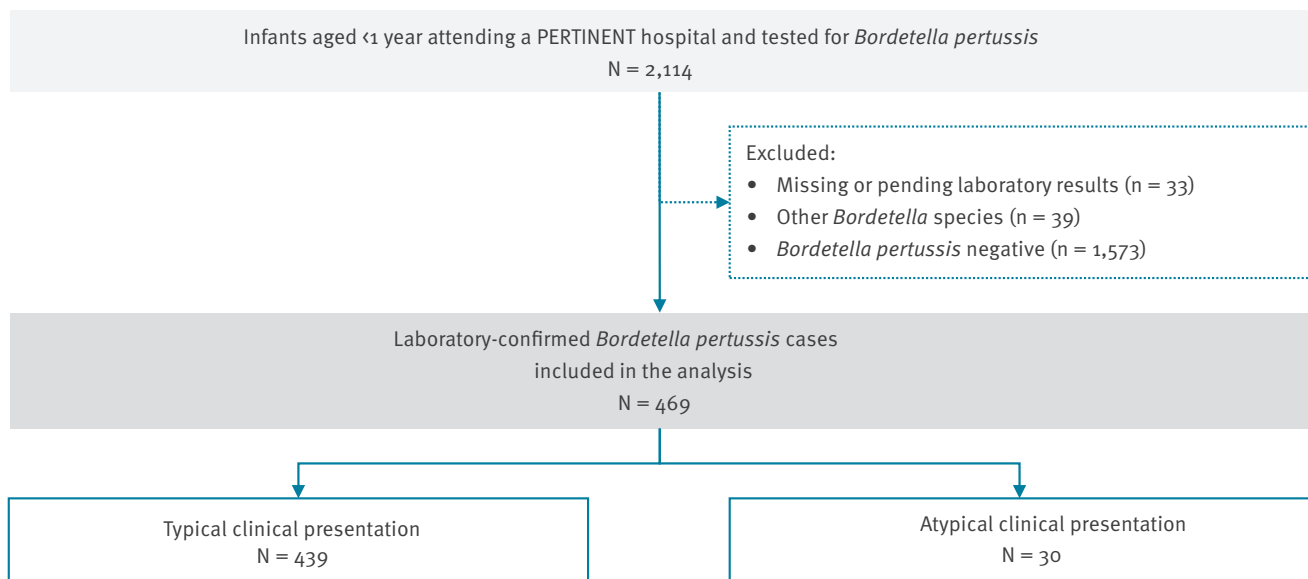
Infants aged <1 year attending a PERTINENT hospital and tested for *Bordetella pertussis*
N = 2,114

Excluded:
• Missing or pending laboratory results (n = 33)
• Other *Bordetella* species (n = 39)
• *Bordetella pertussis* negative (n = 1,573)

Laboratory-confirmed *Bordetella pertussis* cases included in the analysis
N = 469

Typical clinical presentation
N = 439

Atypical clinical presentation
N = 30